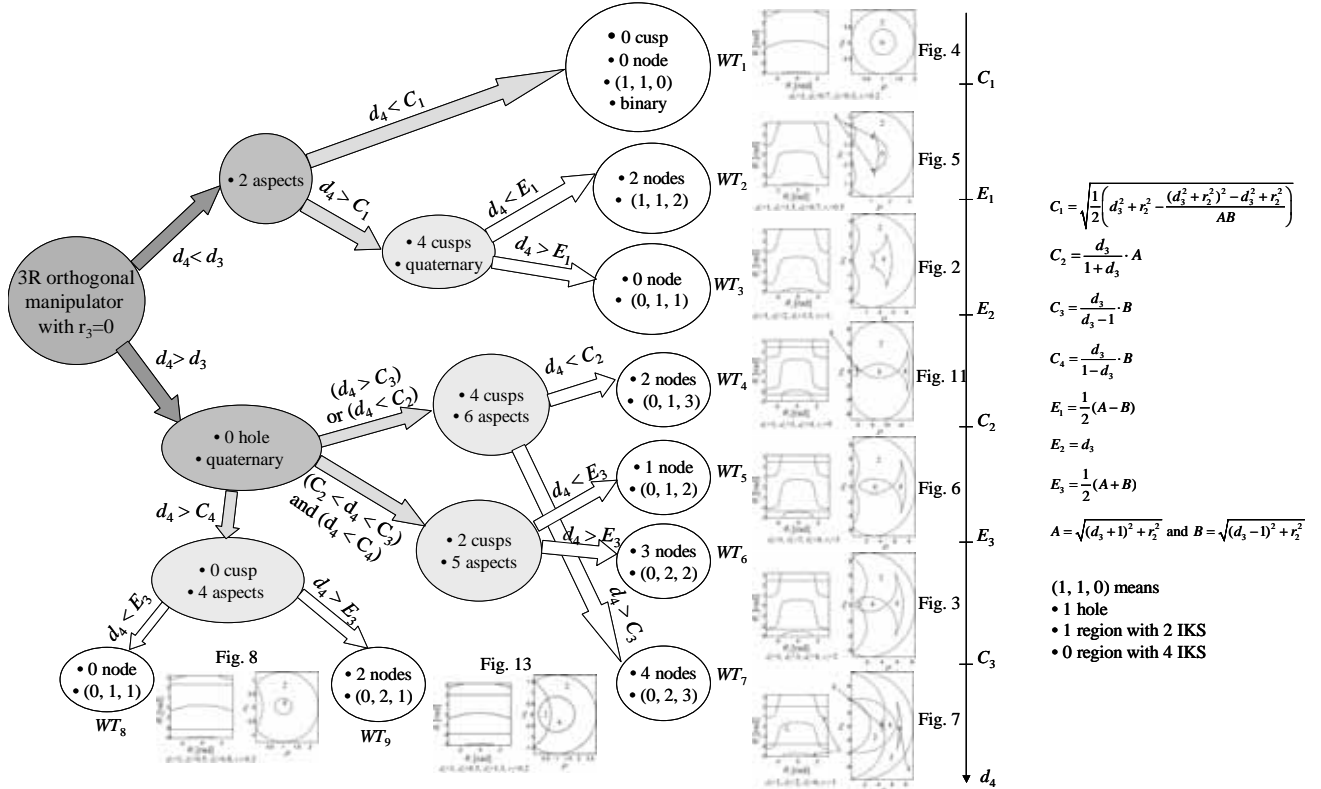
3R orthogonal manipulator with $r_3$=0

$d_4 < d_3$

• 2 aspects

$d_4 < C_1$

• 0 cusp
• 0 node
• (1, 1, 0)
• binary

$WT_1$

Fig. 4

$d_4 > C_1$

• 4 cusps
• quaternary

$d_4 < E_1$

• 2 nodes
• (1, 1, 2)

$WT_2$

Fig. 5

$d_4 > E_1$

• 0 node
• (0, 1, 1)

$WT_3$

Fig. 2

$d_4 > d_3$

• 0 hole
• quaternary

$(d_4 > C_3)$ or $(d_4 < C_2)$

• 4 cusps
• 6 aspects

$d_4 < C_2$

• 2 nodes
• (0, 1, 3)

$WT_4$

Fig. 11

$(C_2 < d_4 < C_3)$ and $(d_4 < C_4)$

• 2 cusps
• 5 aspects

$d_4 < E_3$

• 1 node
• (0, 1, 2)

$WT_5$

Fig. 6

$d_4 > E_3$

• 3 nodes
• (0, 2, 2)

$WT_6$

Fig. 3

$d_4 > C_3$

• 4 nodes
• (0, 2, 3)

$WT_7$

Fig. 7

$d_4 > C_4$

• 0 cusp
• 4 aspects

$d_4 < E_3$

• 0 node
• (0, 1, 1)

$WT_8$

Fig. 8

$d_4 > E_3$

• 2 nodes
• (0, 2, 1)

$WT_9$

Fig. 13

$C_1$
$E_1$
$E_2$
$C_2$
$E_3$
$C_3$
$d_4$

$C_1 = \sqrt{\frac{1}{2}\left(d_3^2 + r_2^2 - \frac{(d_3^2+r_2^2)^2 - d_3^2 + r_2^2}{AB}\right)}$

$C_2 = \frac{d_3}{1+d_3} \cdot A$

$C_3 = \frac{d_3}{d_3 - 1} \cdot B$

$C_4 = \frac{d_3}{1-d_3} \cdot B$

$E_1 = \frac{1}{2}(A-B)$

$E_2 = d_3$

$E_3 = \frac{1}{2}(A+B)$

$A = \sqrt{(d_3+1)^2 + r_2^2}$ and $B = \sqrt{(d_3-1)^2 + r_2^2}$

(1, 1, 0) means
• 1 hole
• 1 region with 2 IKS
• 0 region with 4 IKS